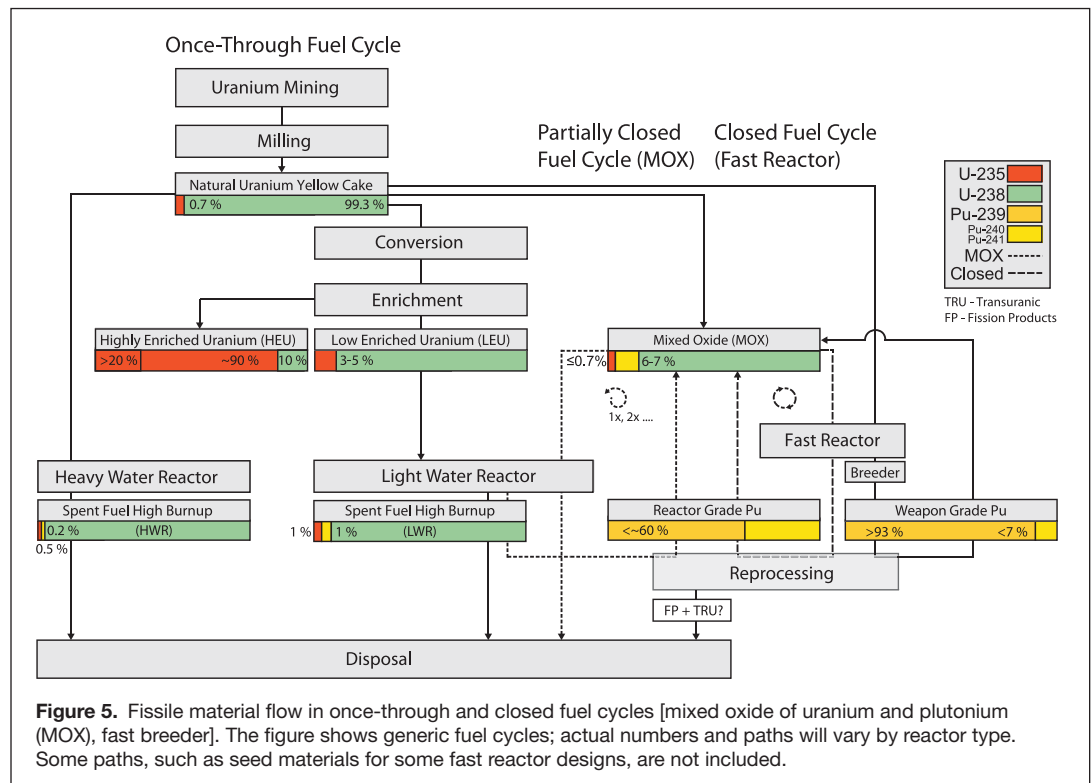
Once-Through Fuel Cycle

Uranium Mining

Milling

Partially Closed Fuel Cycle (MOX)

Closed Fuel Cycle (Fast Reactor)

U-235
U-238
Pu-239
Pu-240
Pu-241
MOX
Closed

TRU - Transuranic
FP - Fission Products

Natural Uranium Yellow Cake
0.7 %
99.3 %

Conversion

Enrichment

Highly Enriched Uranium (HEU)
>20 %
~90 %
10 %

Low Enriched Uranium (LEU)
3-5 %

Mixed Oxide (MOX)
≤0.7%
6-7 %

1x, 2x ....

Fast Reactor

Breeder

Heavy Water Reactor

Light Water Reactor

Spent Fuel High Burnup
0.2 %
(HWR)
0.5 %

Spent Fuel High Burnup
1 %
1 %
(LWR)

Reactor Grade Pu
<~60 %

Weapon Grade Pu
>93 %
<7 %

Reprocessing

FP + TRU?

Disposal

**Figure 5.** Fissile material flow in once-through and closed fuel cycles [mixed oxide of uranium and plutonium (MOX), fast breeder]. The figure shows generic fuel cycles; actual numbers and paths will vary by reactor type. Some paths, such as seed materials for some fast reactor designs, are not included.